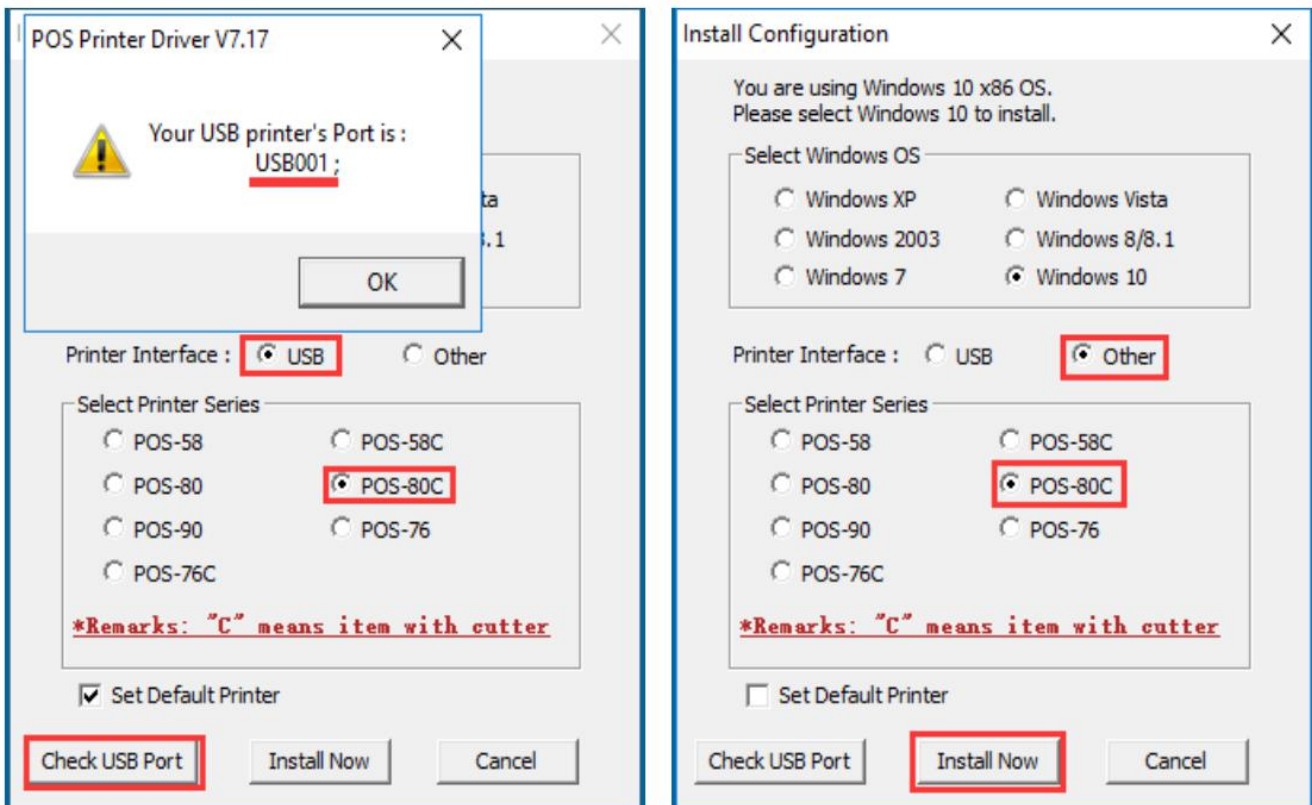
POS Printer Driver V7.17

Your USB printer's Port is : USB001 ;

OK

ta

.1

Printer Interface : USB Other

Select Printer Series

POS-58 POS-58C

POS-80 POS-80C

POS-90 POS-76

POS-76C

*Remarks: "C" means item with cutter

Set Default Printer

Check USB Port Install Now Cancel

Install Configuration

You are using Windows 10 x86 OS.
Please select Windows 10 to install.

Select Windows OS

Windows XP Windows Vista

Windows 2003 Windows 8/8.1

Windows 7 Windows 10

Printer Interface : USB Other

Select Printer Series

POS-58 POS-58C

POS-80 POS-80C

POS-90 POS-76

POS-76C

*Remarks: "C" means item with cutter

Set Default Printer

Check USB Port Install Now Cancel